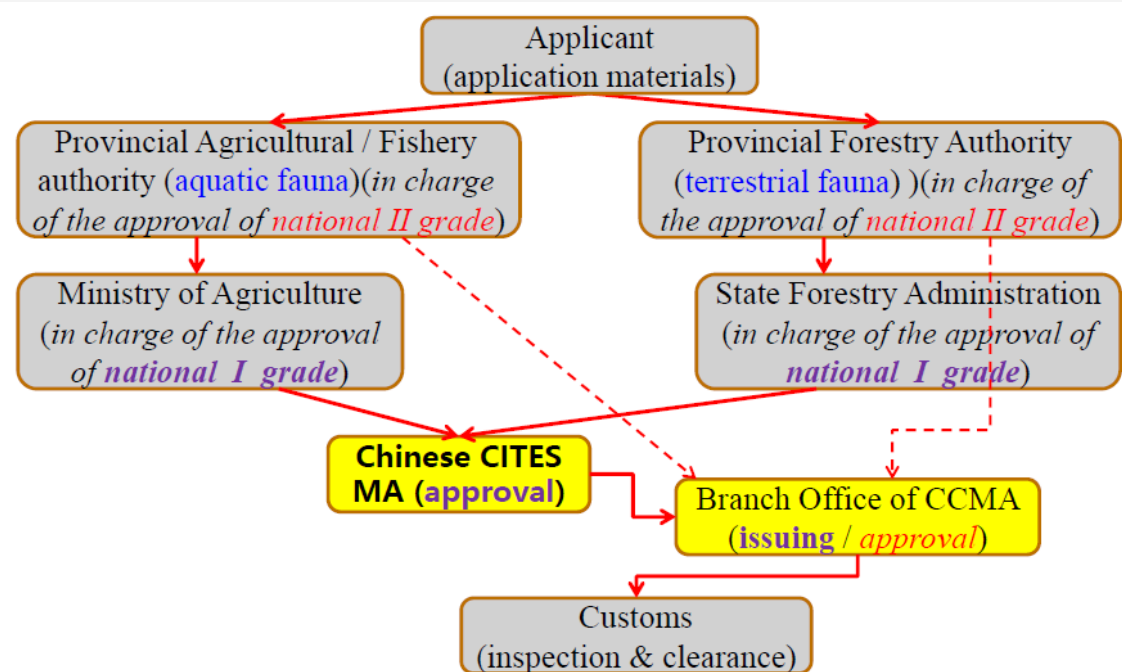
Applicant
(application materials)

Provincial Agricultural / Fishery authority (aquatic fauna)(in charge of the approval of national II grade)

Provincial Forestry Authority (terrestrial fauna) )(in charge of the approval of national II grade)

Ministry of Agriculture (in charge of the approval of national I grade)

State Forestry Administration (in charge of the approval of national I grade)

Chinese CITES MA (approval)

Branch Office of CCMA (issuing / approval)

Customs
(inspection & clearance)